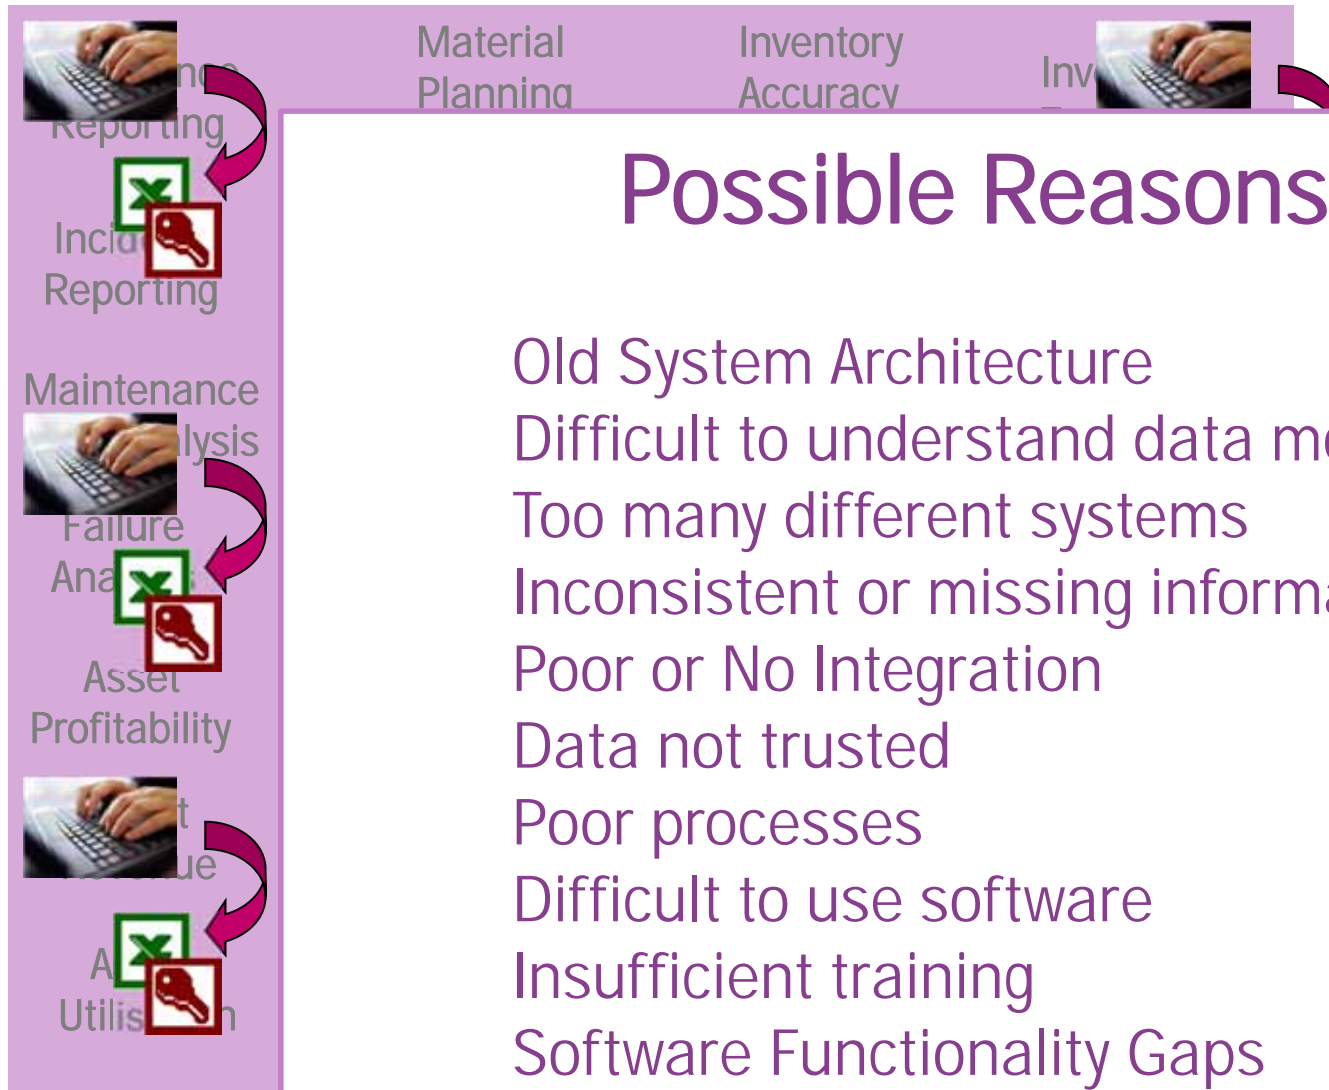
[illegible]nce Reporting

Material Planning

Inventory Accuracy

Inv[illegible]

Incid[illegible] Reporting

Maintenance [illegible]lysis

Failure Ana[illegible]

Asset Profitability

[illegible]t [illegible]ue

A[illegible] Utilis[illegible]n

Possible Reasons

Old System Architecture
Difficult to understand data m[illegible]
Too many different systems
Inconsistent or missing inform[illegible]
Poor or No Integration
Data not trusted
Poor processes
Difficult to use software
Insufficient training
Software Functionality Gaps